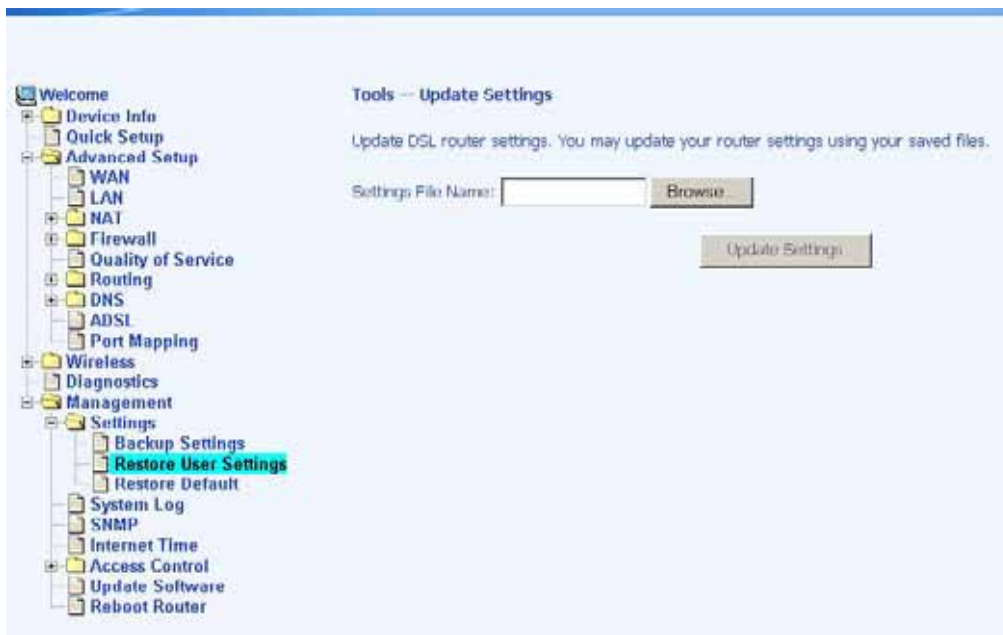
Welcome
Device Info
Quick Setup
Advanced Setup
WAN
LAN
NAT
Firewall
Quality of Service
Routing
DNS
ADSL
Port Mapping
Wireless
Diagnostics
Management
Settings
Backup Settings
Restore User Settings
Restore Default
System Log
SNMP
Internet Time
Access Control
Update Software
Reboot Router

Tools -- Update Settings

Update DSL router settings. You may update your router settings using your saved files.

Settings File Name: Browse...

Update Settings